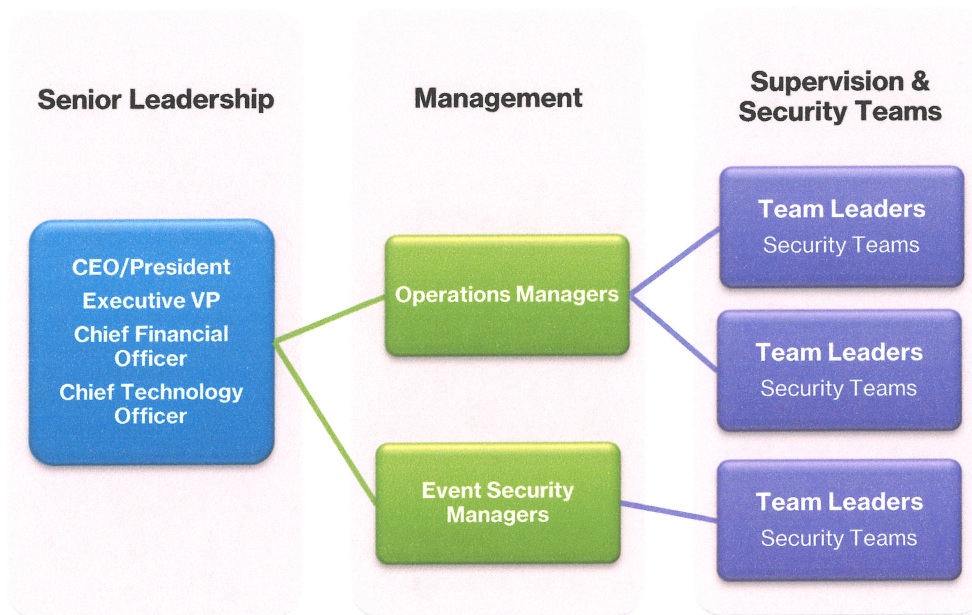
Senior Leadership

CEO/President
Executive VP
Chief Financial Officer
Chief Technology Officer

Management

Operations Managers

Event Security Managers

Supervision & Security Teams

Team Leaders
Security Teams

Team Leaders
Security Teams

Team Leaders
Security Teams